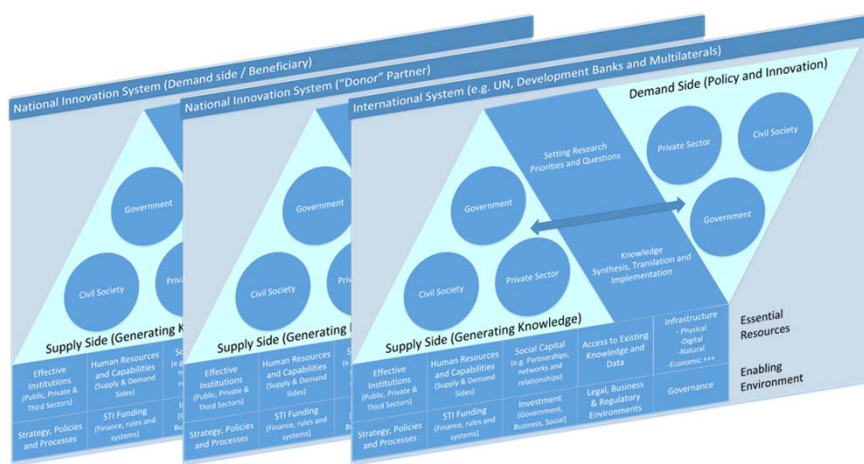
National Innovation System (Demand side / Beneficiary)

Government

Civil Society

Priva

Supply Side (Generating K

Effective Institutions (Public, Private & Third Sectors)

Human Resources and Capabilities (Supply & Demand Sides)

So (e.g

Strategy, Policies and Processes

STI Funding (Finance, rules and systems)

In (G Bu

National Innovation System ("Donor" Partner)

Government

Civil Society

Pr

Supply Side (Generating

Effective Institutions (Public, Private & Third Sectors)

Human Resources and Capabilities (Supply & Demand Sides)

S (e.

Strategy, Policies and Processes

STI Funding (Finance, rules and systems)

International System (e.g. UN, Development Banks and Multilaterals)

Demand Side (Policy and Innovation)

Setting Research Priorities and Questions

Private Sector

Civil Society

Government

Government

Knowledge Synthesis, Translation and Implementation

Civil Society

Private Sector

Supply Side (Generating Knowledge)

Effective Institutions (Public, Private & Third Sectors)

Human Resources and Capabilities (Supply & Demand Sides)

Social Capital (e.g. Partnerships, networks and relationships)

Access to Existing Knowledge and Data

Infrastructure
- Physical
-Digital
-Natural
-Economic +++

Essential Resources

Strategy, Policies and Processes

STI Funding (Finance, rules and systems)

Investment (Government, Business, Social)

Legal, Business & Regulatory Environments

Governance

Enabling Environment